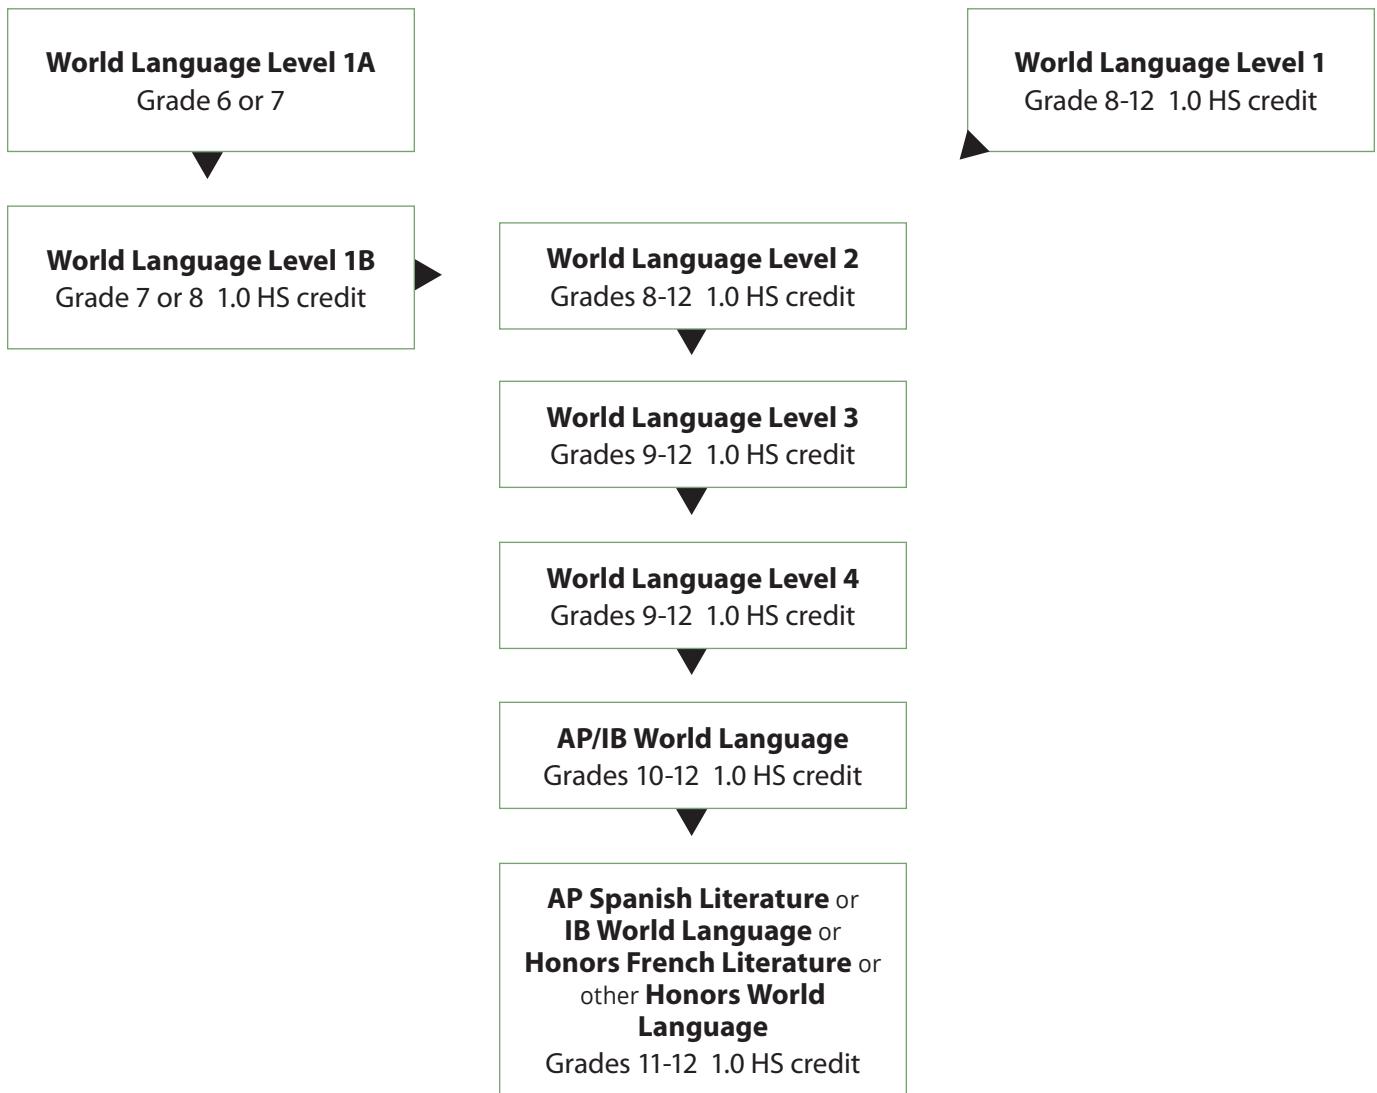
World Language Level 1A
Grade 6 or 7

World Language Level 1
Grade 8-12 1.0 HS credit

World Language Level 1B
Grade 7 or 8 1.0 HS credit

World Language Level 2
Grades 8-12 1.0 HS credit

World Language Level 3
Grades 9-12 1.0 HS credit

World Language Level 4
Grades 9-12 1.0 HS credit

AP/IB World Language
Grades 10-12 1.0 HS credit

AP Spanish Literature or IB World Language or Honors French Literature or other Honors World Language
Grades 11-12 1.0 HS credit